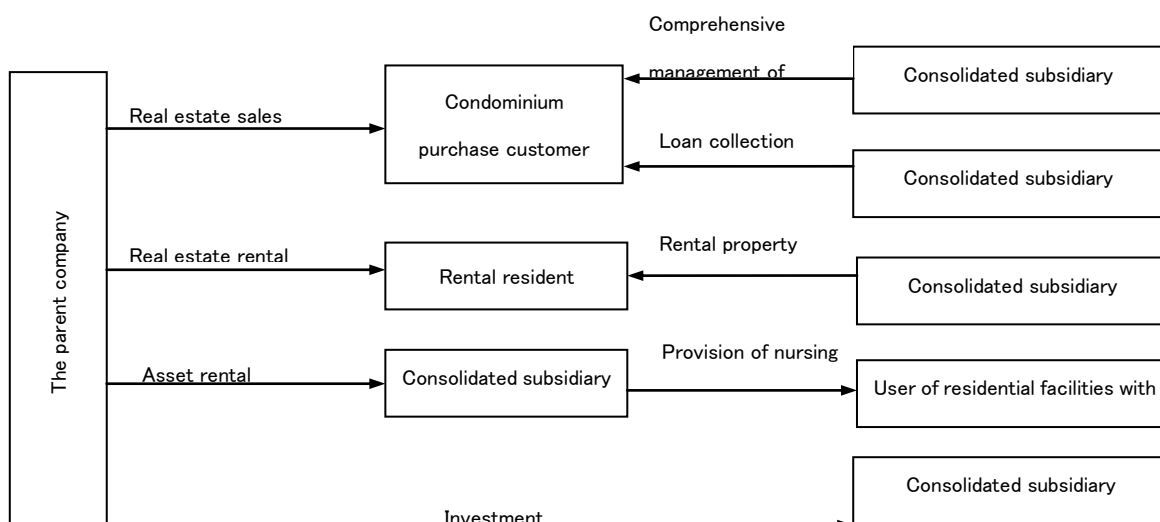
The parent company

Real estate sales

Condominium purchase customer

Comprehensive management of

Consolidated subsidiary

Loan collection

Consolidated subsidiary

Real estate rental

Rental resident

Rental property

Consolidated subsidiary

Asset rental

Consolidated subsidiary

Provision of nursing

User of residential facilities with

Consolidated subsidiary

Investment